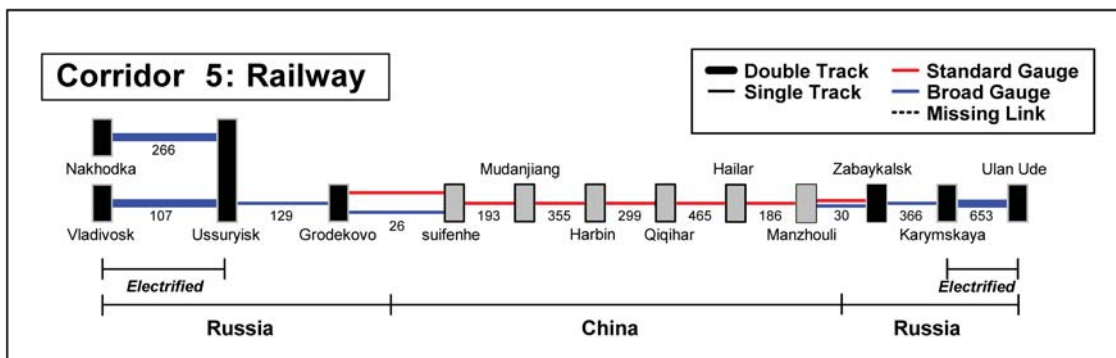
Corridor 5: Railway

Double Track
Single Track
Standard Gauge
Broad Gauge
Missing Link

Nakhodka
266
Vladivosk
107
Ussuryisk
129
Grodekovo
26
suifenhe
193
Mudanjiang
355
Harbin
299
Qiqihar
465
Hailar
186
Manzhouli
30
Zabaykalsk
366
Karymskaya
653
Ulan Ude

Electrified
Electrified

Russia
China
Russia